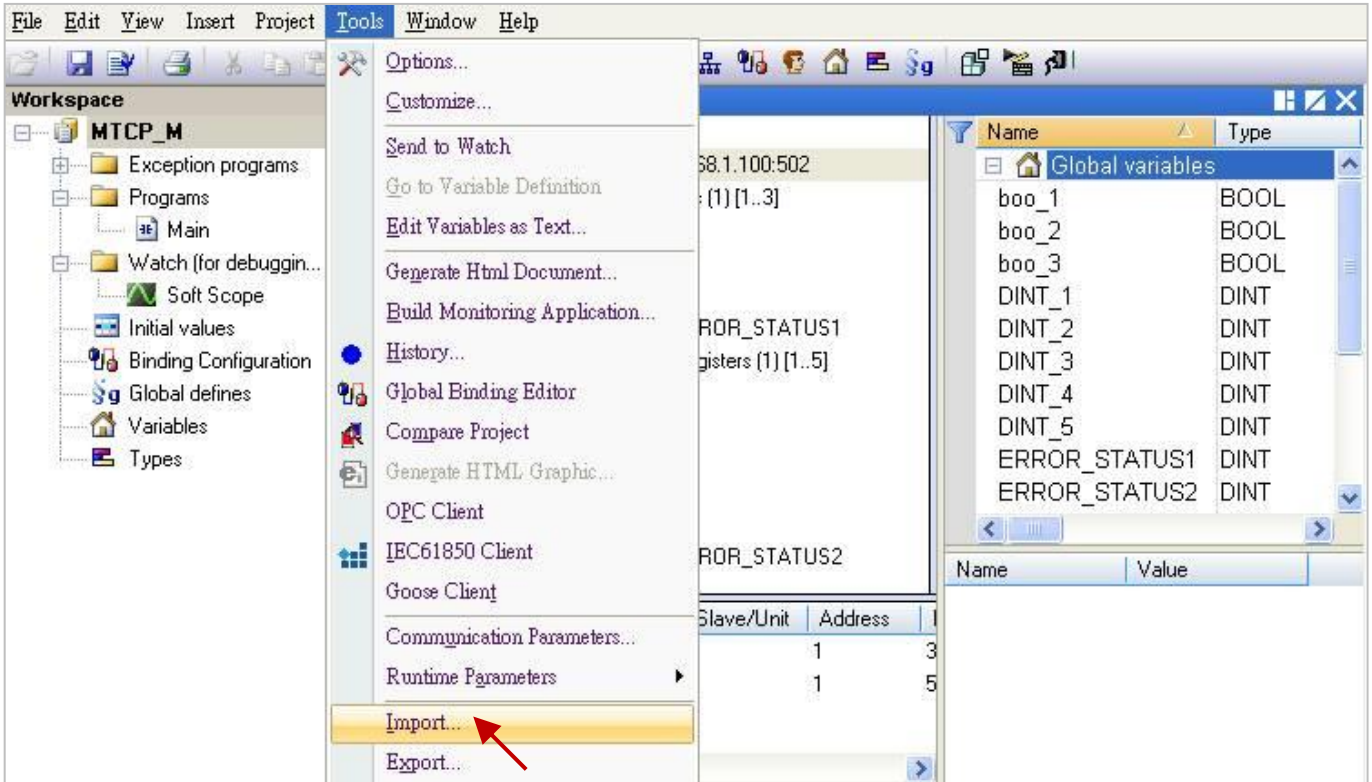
File Edit View Insert Project Tools Window Help

Workspace

MTCP_M
Exception programs
Programs
Main
Watch (for debuggin...
Soft Scope
Initial values
Binding Configuration
Global defines
Variables
Types

Options...
Customize...
Send to Watch
Go to Variable Definition
Edit Variables as Text...
Generate Html Document...
Build Monitoring Application...
History...
Global Binding Editor
Compare Project
Generate HTML Graphic...
OPC Client
IEC61850 Client
Goose Client
Communication Parameters...
Runtime Parameters
Import...
Export...

68.1.100:502
(1) [1...3]
RROR_STATUS1
gisters (1) [1...5]
RROR_STATUS2

| Slave/Unit | Address |
|---|---|
| 1 | 3 |
| 1 | 5 |

| Name | Type |
|---|---|
| Global variables | |
| boo_1 | BOOL |
| boo_2 | BOOL |
| boo_3 | BOOL |
| DINT_1 | DINT |
| DINT_2 | DINT |
| DINT_3 | DINT |
| DINT_4 | DINT |
| DINT_5 | DINT |
| ERROR_STATUS1 | DINT |
| ERROR_STATUS2 | DINT |

| Name | Value |
|---|---|